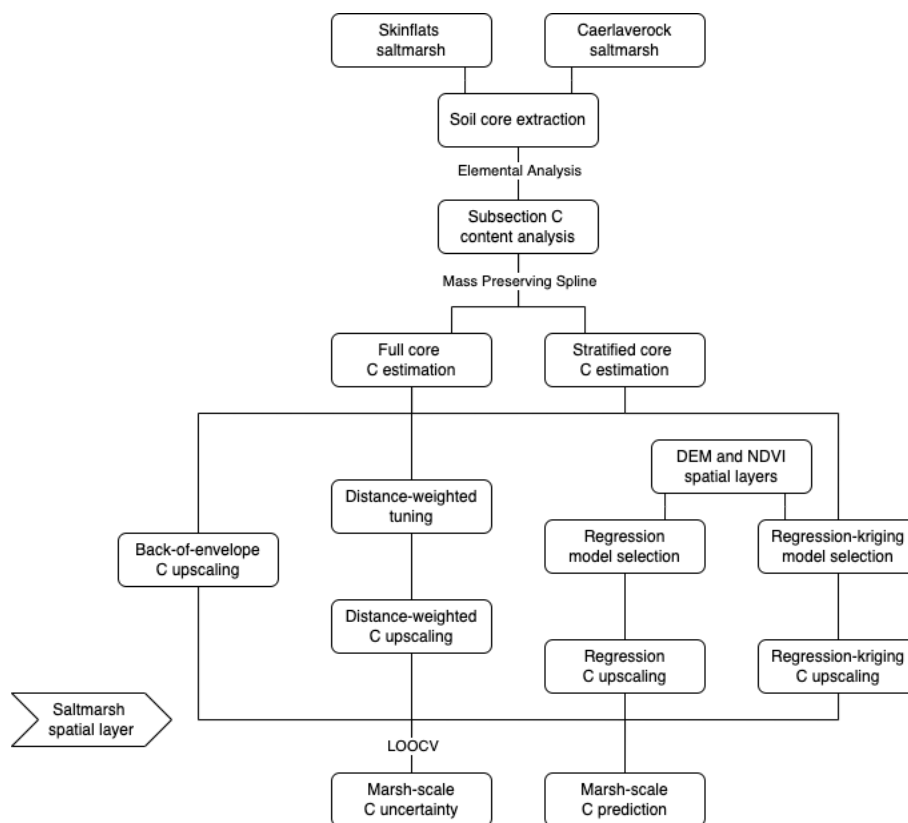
Skinflats saltmarsh

Caerlaverock saltmarsh

Soil core extraction

Elemental Analysis

Subsection C content analysis

Mass Preserving Spline

Full core C estimation

Stratified core C estimation

DEM and NDVI spatial layers

Distance-weighted tuning

Regression model selection

Regression-kriging model selection

Back-of-envelope C upscaling

Distance-weighted C upscaling

Regression C upscaling

Regression-kriging C upscaling

Saltmarsh spatial layer

LOOCV

Marsh-scale C uncertainty

Marsh-scale C prediction